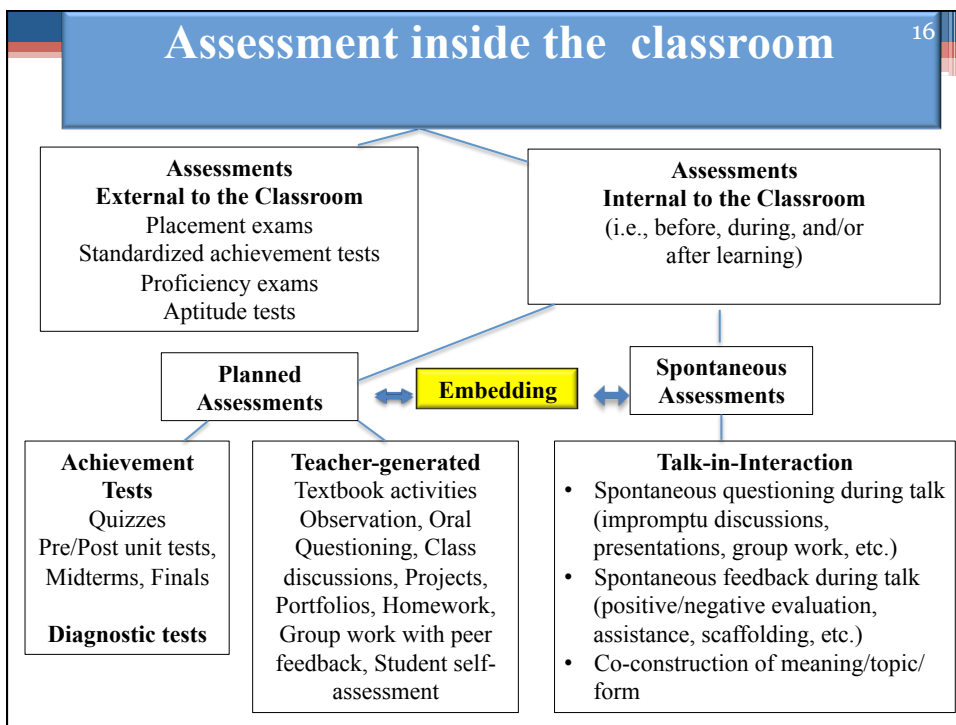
Assessment inside the classroom

16

**Assessments External to the Classroom**
Placement exams
Standardized achievement tests
Proficiency exams
Aptitude tests

**Assessments Internal to the Classroom**
(i.e., before, during, and/or after learning)

**Planned Assessments**

**Embedding**

**Spontaneous Assessments**

**Achievement Tests**
Quizzes
Pre/Post unit tests,
Midterms, Finals

**Diagnostic tests**

**Teacher-generated**
Textbook activities
Observation, Oral Questioning, Class discussions, Projects, Portfolios, Homework, Group work with peer feedback, Student self-assessment

**Talk-in-Interaction**
- Spontaneous questioning during talk (impromptu discussions, presentations, group work, etc.)
- Spontaneous feedback during talk (positive/negative evaluation, assistance, scaffolding, etc.)
- Co-construction of meaning/topic/form